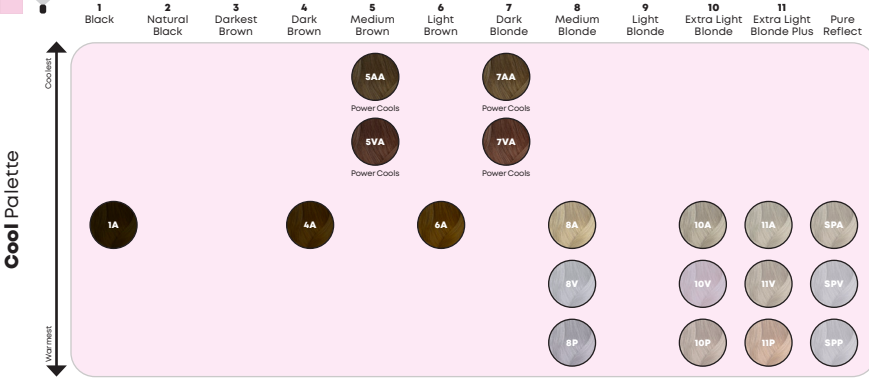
| 1 Black | 2 Natural Black | 3 Darkest Brown | 4 Dark Brown | 5 Medium Brown | 6 Light Brown | 7 Dark Blonde | 8 Medium Blonde | 9 Light Blonde | 10 Extra Light Blonde | 11 Extra Light Blonde Plus | Pure Reflect |
|---|---|---|---|---|---|---|---|---|---|---|---|
| | | | | 5AA Power Cools | | 7AA Power Cools | | | | | |
| | | | | 5VA Power Cools | | 7VA Power Cools | | | | | |
| 1A | | | 4A | | 6A | | 8A | | 10A | 11A | SPA |
| | | | | | | | 8V | | 10V | 11V | SPV |
| | | | | | | | 8P | | 10P | 11P | SPP |

Coolest

Warmest

Cool Palette